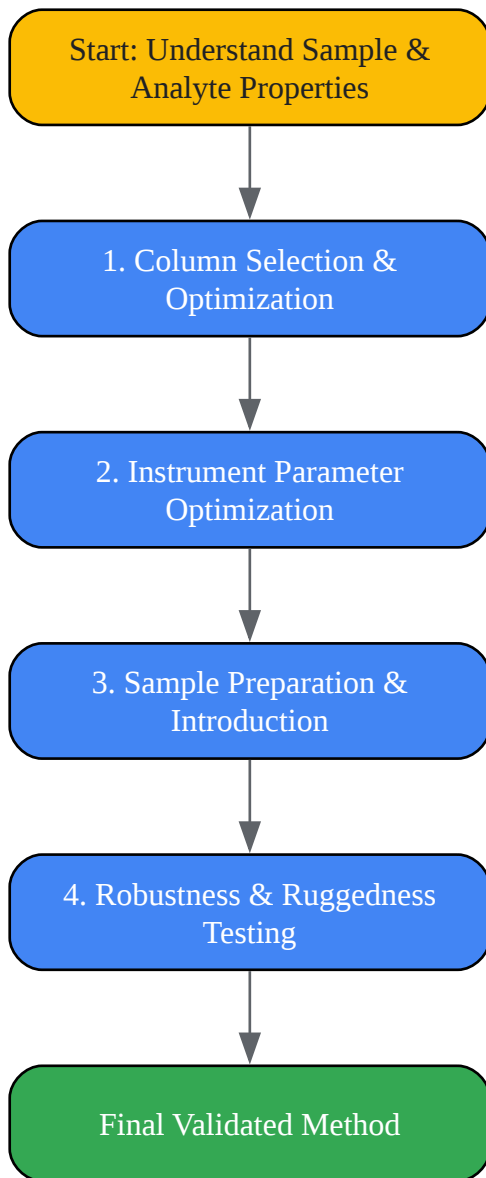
Start: Understand Sample & Analyte Properties

1. Column Selection & Optimization

2. Instrument Parameter Optimization

3. Sample Preparation & Introduction

4. Robustness & Ruggedness Testing

Final Validated Method